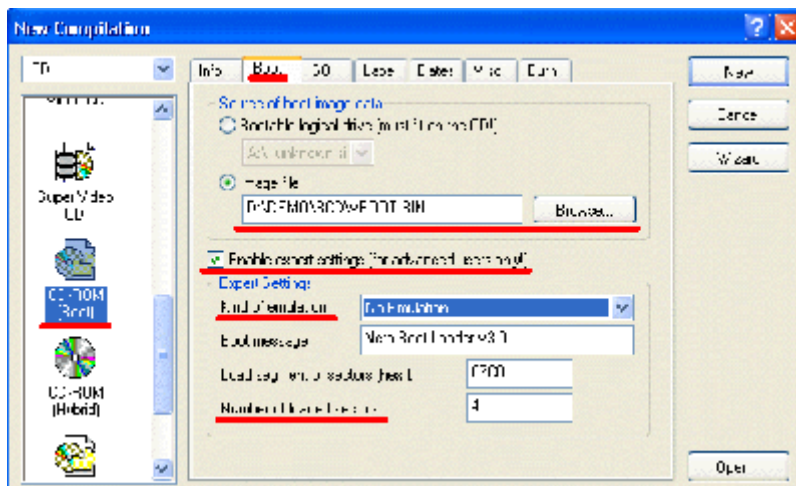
New Compilation

CD

Super Video CD

CD-ROM (Boot)

CD-ROM (Hybrid)

Info | Boot | ISO | Label | Dates | Misc | Burn

Source of boot image data

Bootable logical drive (must fit on one CD!)

A:\ unknown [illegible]

Image file

D:\DEMO\BOOT\BOOT.BIN

Browse...

Enable expert settings (for advanced users only!)

Expert Settings

Kind of emulation: No Emulation

Boot message: Nero Boot-Loader V3.0

Load segment of sectors (hex!): 07C0

Number of loaded sectors: 4

New

Cancel

Wizard

Open